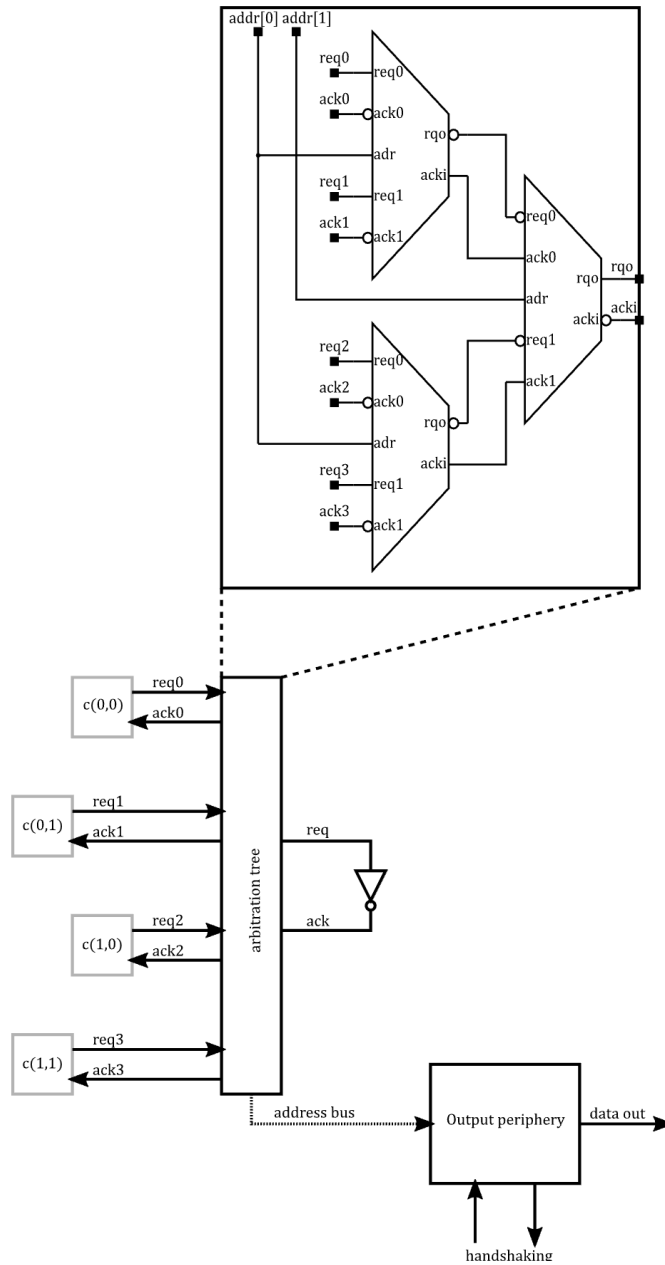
addr[0] addr[1]

req0 req0
ack0 ack0
adr
req1 req1
ack1 ack1
rqo
acki

req2 req0
ack2 ack0
adr
req3 req1
ack3 ack1
rqo
acki

req0
ack0
adr
req1
ack1
rqo
acki
rqo
acki

c(0,0)
req0
ack0

c(0,1)
req1
ack1

c(1,0)
req2
ack2

c(1,1)
req3
ack3

arbitration tree

req
ack

address bus

Output periphery

data out

handshaking